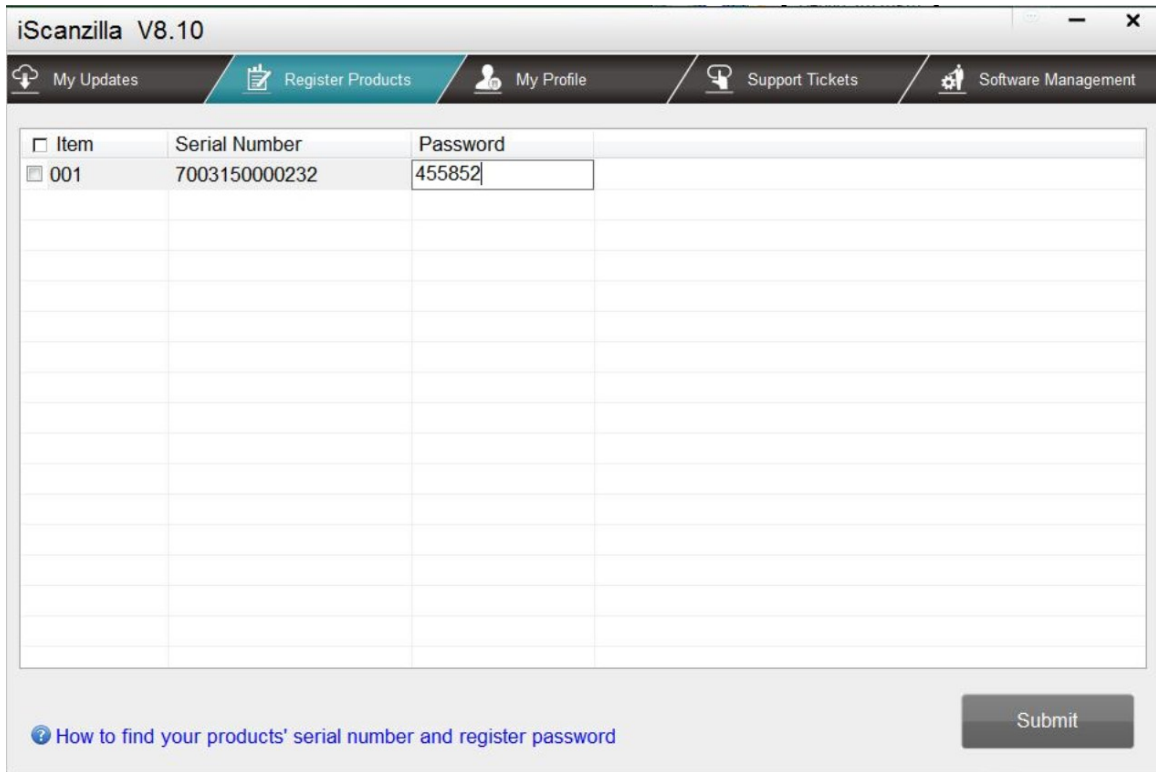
iScanzilla V8.10

My Updates Register Products My Profile Support Tickets Software Management

| Item | Serial Number | Password |
|---|---|---|
| 001 | 7003150000232 | 455852 |

How to find your products' serial number and register password

Submit